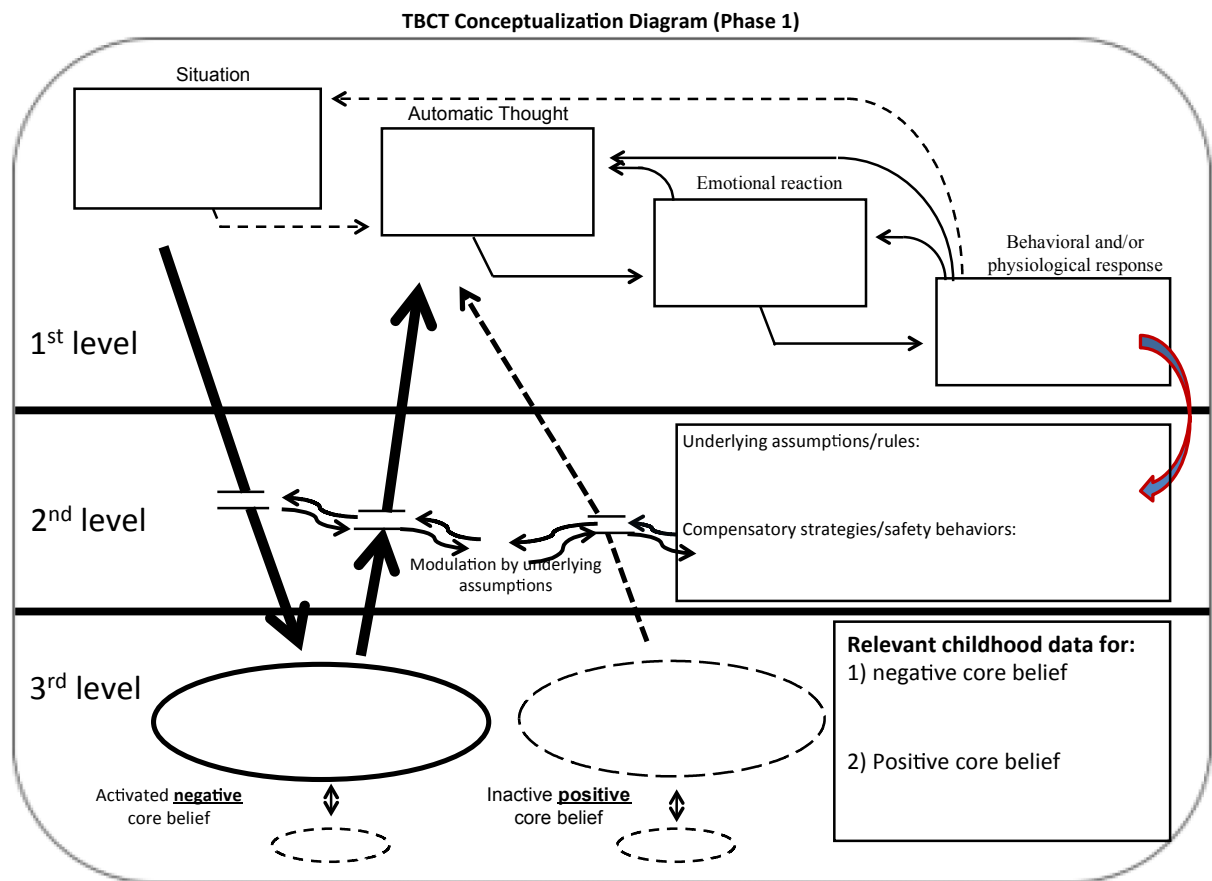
TBCT Conceptualization Diagram (Phase 1)

Situation

Automatic Thought

Emotional reaction

Behavioral and/or physiological response

1$^{st}$ level

Underlying assumptions/rules:

2$^{nd}$ level

Compensatory strategies/safety behaviors:

Modulation by underlying assumptions

3$^{rd}$ level

Relevant childhood data for:
1) negative core belief

2) Positive core belief

Activated **negative** core belief

Inactive **positive** core belief